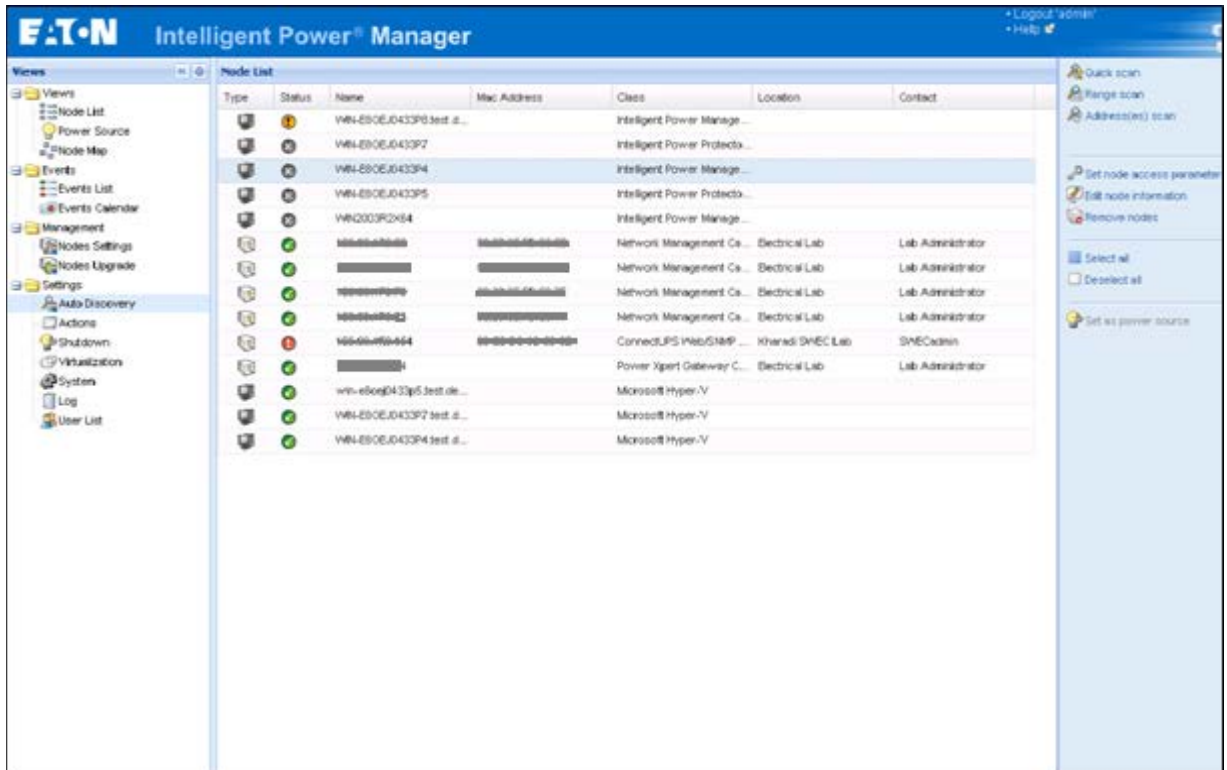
E:T·N Intelligent Power® Manager

• Logout 'admin'
• Help

Views

Views
Node List
Power Source
Node Map
Events
Events List
Events Calendar
Management
Nodes Settings
Nodes Upgrade
Settings
Auto Discovery
Actions
Shutdown
Virtualization
System
Log
User List

Node List

| Type | Status | Name | Mac Address | Class | Location | Contact |
|---|---|---|---|---|---|---|
| | | WIN-E9OEJ0433P6.test.d... | | Intelligent Power Manage... | | |
| | | WIN-E9OEJ0433P7 | | Intelligent Power Protecto... | | |
| | | WIN-E9OEJ0433P4 | | Intelligent Power Manage... | | |
| | | WIN-E9OEJ0433P5 | | Intelligent Power Protecto... | | |
| | | WIN2003R2X64 | | Intelligent Power Manage... | | |
| | | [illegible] | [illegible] | Network Management Ca... | Electrical Lab | Lab Administrator |
| | | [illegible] | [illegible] | Network Management Ca... | Electrical Lab | Lab Administrator |
| | | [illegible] | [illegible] | Network Management Ca... | Electrical Lab | Lab Administrator |
| | | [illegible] | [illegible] | Network Management Ca... | Electrical Lab | Lab Administrator |
| | | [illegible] | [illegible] | ConnectUPS Web/SNMP ... | Kharadi SWEC Lab | SWECadmin |
| | | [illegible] | | Power Xpert Gateway C... | Electrical Lab | Lab Administrator |
| | | win-e9oej0433p5.test.de... | | Microsoft Hyper-V | | |
| | | WIN-E9OEJ0433P7.test.d... | | Microsoft Hyper-V | | |
| | | WIN-E9OEJ0433P4.test.d... | | Microsoft Hyper-V | | |

Quick scan
Range scan
Address(es) scan
Set node access parameter
Edit node information
Remove nodes
Select all
Deselect all
Set as power source